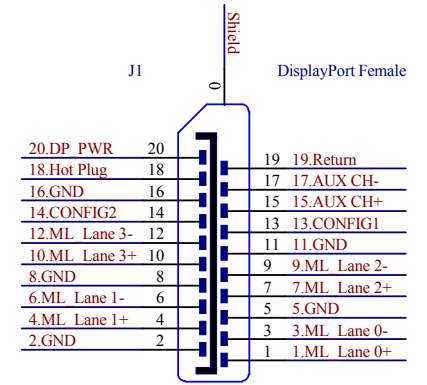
Shield

J1

0

DisplayPort Female

20.DP_PWR 20
18.Hot Plug 18
16.GND 16
14.CONFIG2 14
12.ML_Lane 3- 12
10.ML_Lane 3+ 10
8.GND 8
6.ML_Lane 1- 6
4.ML_Lane 1+ 4
2.GND 2

19 19.Return
17 17.AUX CH-
15 15.AUX CH+
13 13.CONFIG1
11 11.GND
9 9.ML_Lane 2-
7 7.ML_Lane 2+
5 5.GND
3 3.ML_Lane 0-
1 1.ML_Lane 0+